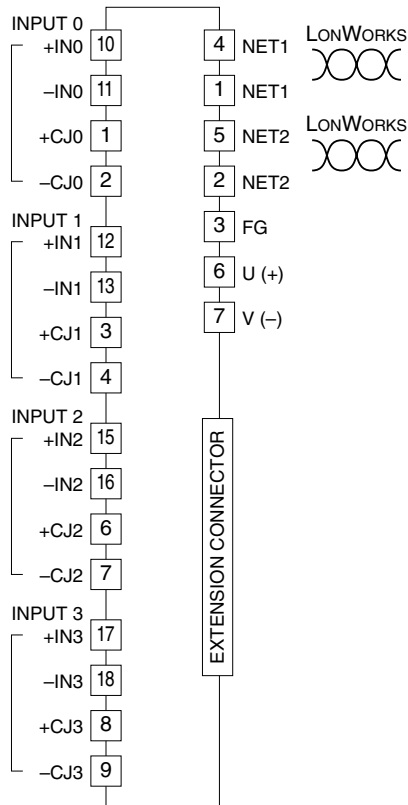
INPUT 0
+IN0 10
–IN0 11
+CJ0 1
–CJ0 2

INPUT 1
+IN1 12
–IN1 13
+CJ1 3
–CJ1 4

INPUT 2
+IN2 15
–IN2 16
+CJ2 6
–CJ2 7

INPUT 3
+IN3 17
–IN3 18
+CJ3 8
–CJ3 9

4 NET1
1 NET1
5 NET2
2 NET2
3 FG
6 U (+)
7 V (–)

LONWORKS
LONWORKS

EXTENSION CONNECTOR